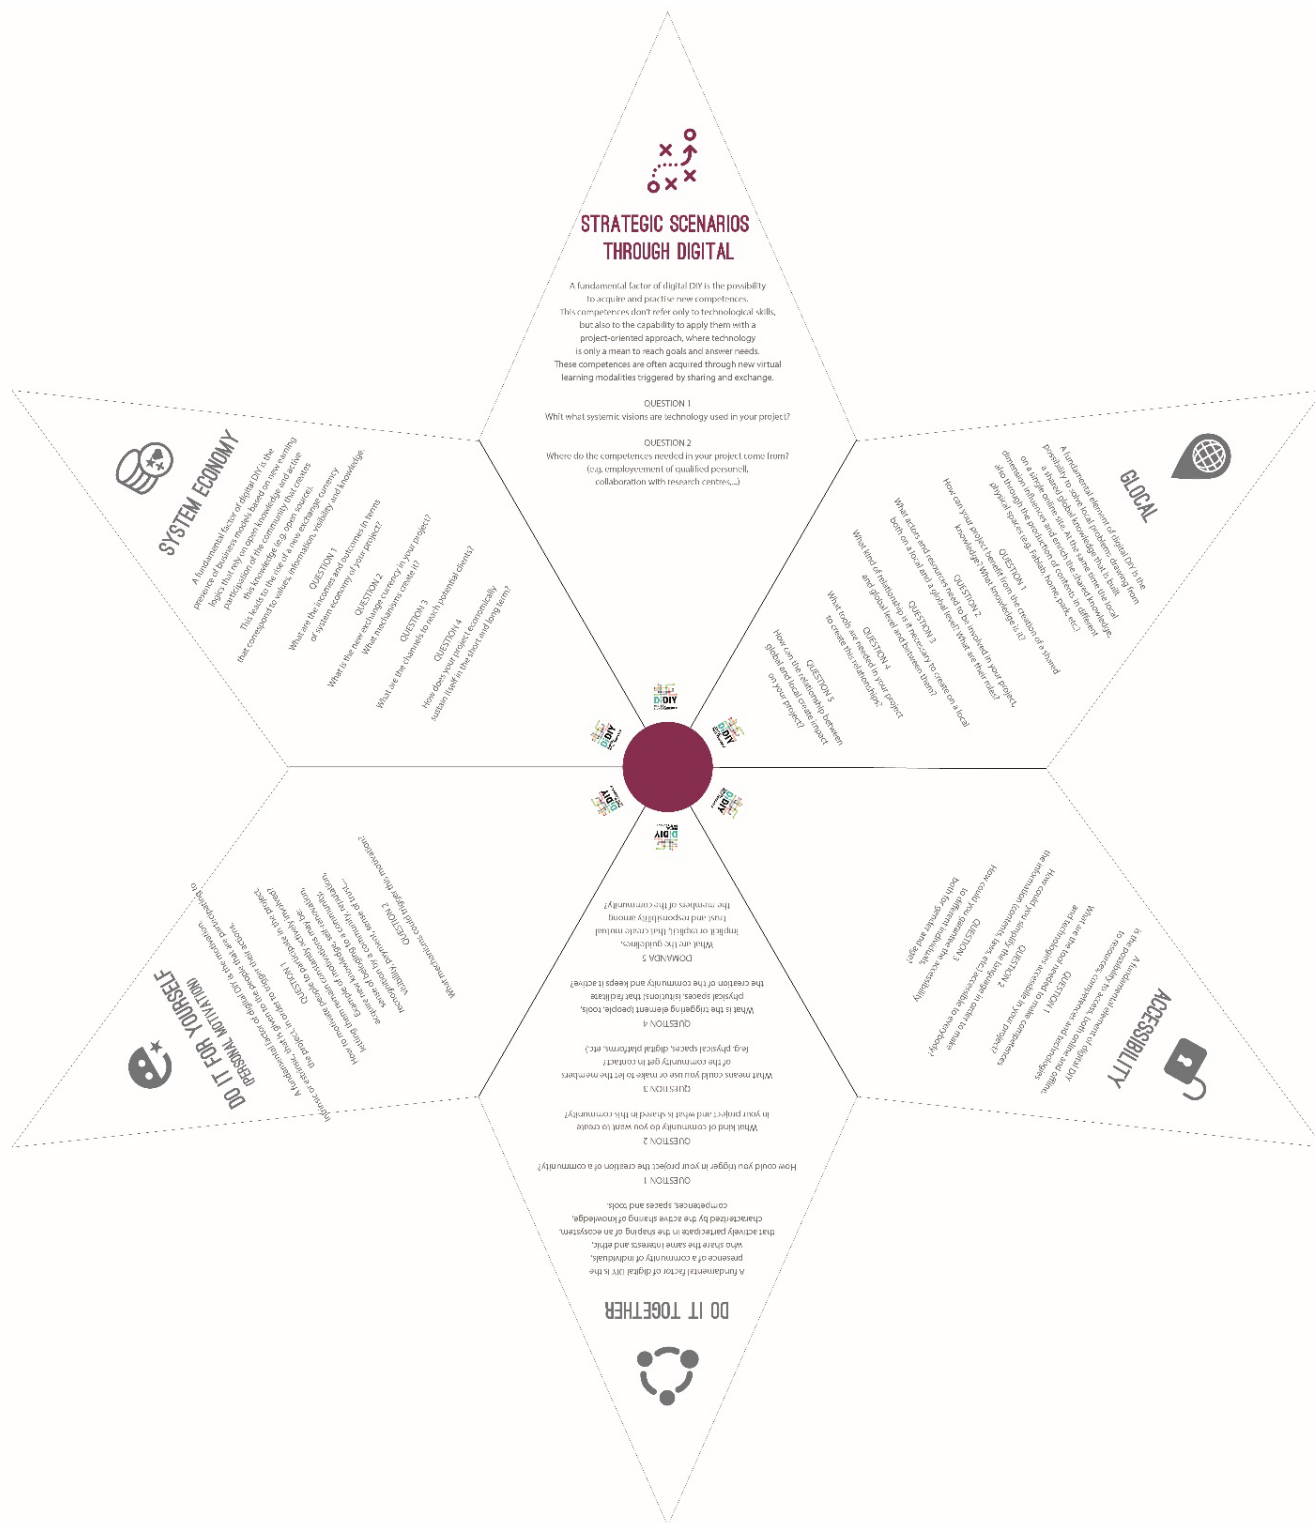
STRATEGIC SCENARIOS THROUGH DIGITAL

A fundamental factor of digital DIY is the possibility to acquire and practise new competences. This competences don't refer only to technological skills, but also to the capability to apply them with a project-oriented approach, where technology is only a mean to reach goals and answer needs. These competences are often acquired through new virtual learning modalities triggered by sharing and exchange.

QUESTION 1
Whit what systemic visions are technology used in your project?

QUESTION 2
Where do the competences needed in your project come from? (e.g. employement of qualified personell, collaboration with research centres,...)

GLOCAL

A fundamental element of digital DIY is the possibility to solve local problems drawing from a shared global knowledge that is built on a single online site. At the same time the local dimension influences and enriches the shared knowledge also through the production of contents in different physical spaces (e.g. Fablab, home, park, etc.)

QUESTION 1
How can your project benefit from the creation of a shared knowledge? What knowledge is it?

QUESTION 2
What actors and resources need to be involved in your project, both on a local and a global level? What are their roles?

QUESTION 3
What kind of relationship is it necessary to create on a local and global level and between them?

QUESTION 4
What tools are needed in your project to create this relationships?

QUESTION 5
How can the relationship between global and local create impact on your project?

SYSTEM ECONOMY

A fundamental factor of digital DIY is the presence of business models based on new earning logics that rely on open knowledge and active participation of the community that creates this knowledge (e.g. open source). This leads to the rise of a new exchange currency that correspond to values, information, visibility and knowledge.

QUESTION 1
What are the incomes and outcomes in terms of system economy of your project?

QUESTION 2
What is the new exchange currency in your project? What mechanisms create it?

QUESTION 3
What are the channels to reach potential clients?

QUESTION 4
How does your project economically sustain itself in the short and long term?

ACCESSIBILITY

A fundamental element of digital DIY is the possibility to access tools, online and offline, to resources, competences and technologies.

QUESTION 1
What are the tool needed to make competences and technologies accessible in your project?

QUESTION 2
How could you simplify the language in order to make the information (contents, tools, etc) accessible to everybody?

QUESTION 3
How could you guarantee the accessibility to different individuals, both for gender and age?

DO IT TOGETHER

A fundamental factor of digital DIY is the presence of a community of individuals, who share the same interests and ethic, that actively participate in the shaping of an ecosystem, characterized by the active sharing of knowledge, competences, spaces and tools.

QUESTION 1
How could you trigger in your project the creation of a community?

QUESTION 2
What kind of community do you want to create in your project and what is shared in this community?

QUESTION 3
What means could you use or make to let the members of the community get in contact? (e.g. physical spaces, digital platforms, etc.)

QUESTION 4
What is the triggering element (people, tools, physical spaces, istitutions) that facilitate the creation of the community and keeps it active?

DOMANDA 5
What are the guidelines, implicit or explicit, that create mutual trust and responsibility among the members of the community?

DO IT FOR YOURSELF (PERSONAL MOTIVATION)

A fundamental factor of digital DIY is the motivation, intrinsic or extrinsic, that is given to the people that are participating to the project, in order to trigger their actions.

QUESTION 1
How to motivate people to constantly participate in the project, letting them remain actively involved? Examples of motivations may be: acquire new knowledge, self-fulfillment, sense of belonging to a community, recognition by a community, reputation, visibility, payment, sense of trust...

QUESTION 2
What mechanisms could trigger the motivation?

DIDIY